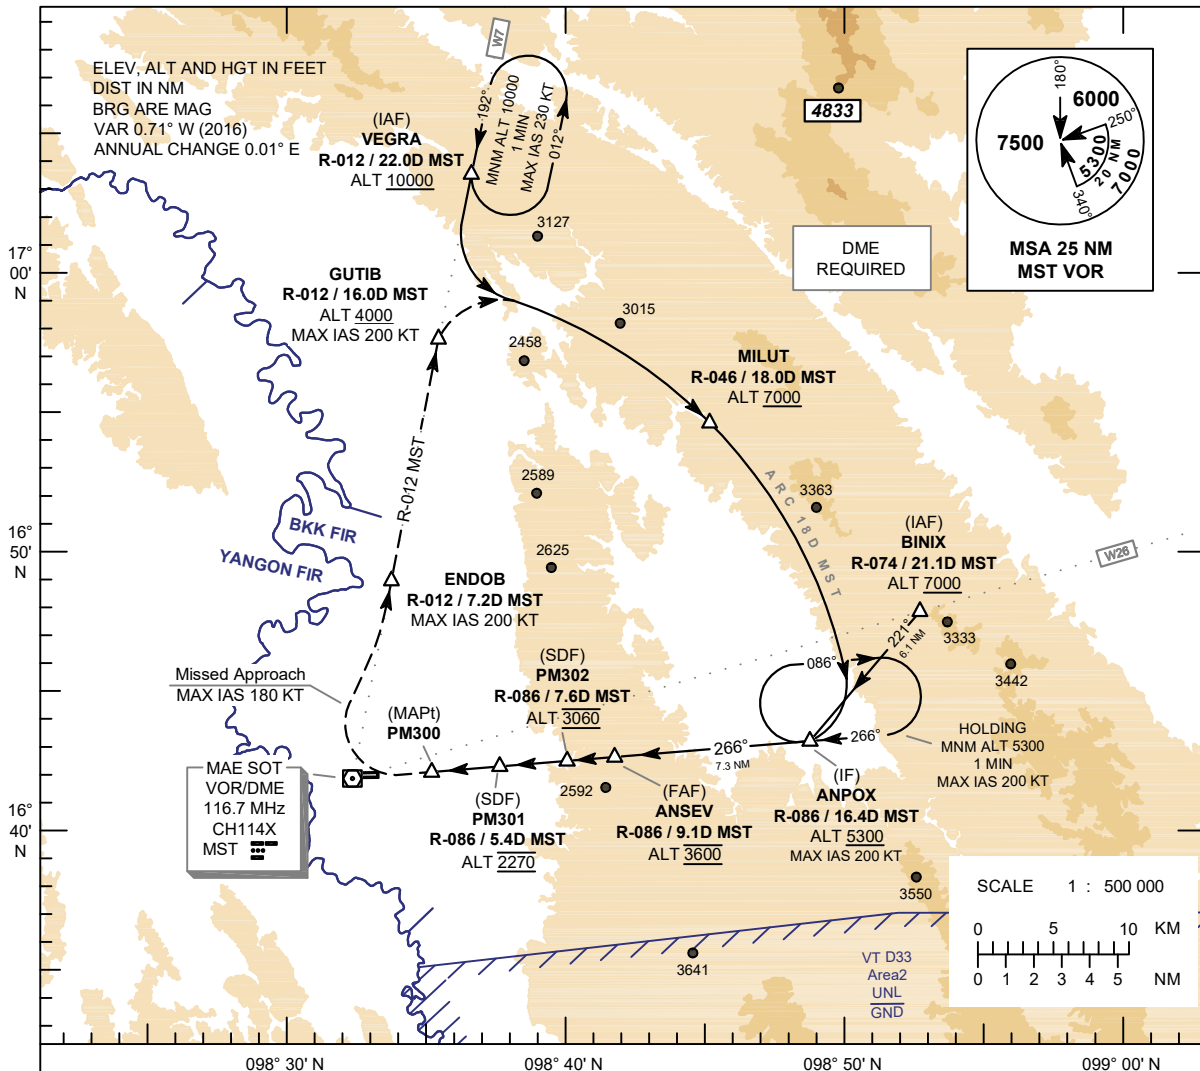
ELEV, ALT AND HGT IN FEET
DIST IN NM
BRG ARE MAG
VAR 0.71° W (2016)
ANNUAL CHANGE 0.01° E

W7

(IAF)
VEGRA
R-012 / 22.0D MST
ALT 10000

192°
MNM ALT 10000
1 MIN
MAX IAS 230 KT
012°

4833

6000
180°
7500
250°
5300
20 NM
7000
340°
MSA 25 NM
MST VOR

3127

DME
REQUIRED

17°
00'
N

GUTIB
R-012 / 16.0D MST
ALT 4000
MAX IAS 200 KT

3015
2458

MILUT
R-046 / 18.0D MST
ALT 7000

R-012 MST

2589
ARC 18D MST
3363

16°
50'
N

BKK FIR
YANGON FIR

2625

ENDOB
R-012 / 7.2D MST
MAX IAS 200 KT

(IAF)
BINIX
R-074 / 21.1D MST
ALT 7000

W26

221°
6.1 NM
3333

Missed Approach
MAX IAS 180 KT

(SDF)
PM302
R-086 / 7.6D MST
ALT 3060

086°
3442

(MAPt)
PM300

266°
7.3 NM
266°

HOLDING
MNM ALT 5300
1 MIN
MAX IAS 200 KT

MAE SOT
VOR/DME
116.7 MHz
CH114X
MST

2592

(FAF)
ANSEV
R-086 / 9.1D MST
ALT 3600

(IF)
ANPOX
R-086 / 16.4D MST
ALT 5300
MAX IAS 200 KT

16°
40'
N

(SDF)
PM301
R-086 / 5.4D MST
ALT 2270

3550

SCALE 1 : 500 000
0 5 10 KM
0 1 2 3 4 5 NM

3641

VT D33
Area2
UNL
GND

098° 30' N
098° 40' N
098° 50' N
099° 00' N